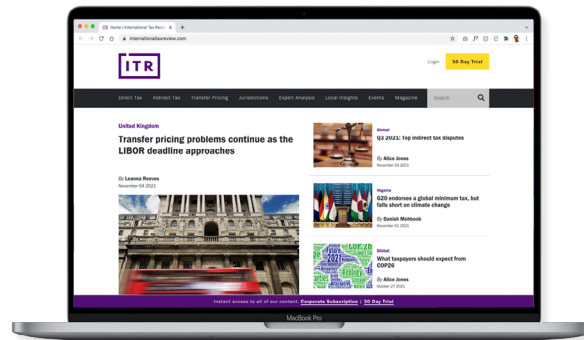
Home | International Tax Revie

internationaltaxreview.com

ITR

Login

30 Day Trial

Direct Tax

Indirect Tax

Transfer Pricing

Jurisdictions

Expert Analysis

Local Insights

Events

Magazine

Search

United Kingdom

Transfer pricing problems continue as the LIBOR deadline approaches

By Leanna Reeves

November 04 2021

Global

Q3 2021: Top indirect tax disputes

By Alice Jones

November 03 2021

Nigeria

G20 endorses a global minimum tax, but falls short on climate change

By Danish Mehboob

November 02 2021

Global

What taxpayers should expect from COP26

By Alice Jones

October 27 2021

Instant access to all of our content. Corporate Subscription | 30 Day Trial

MacBook Pro